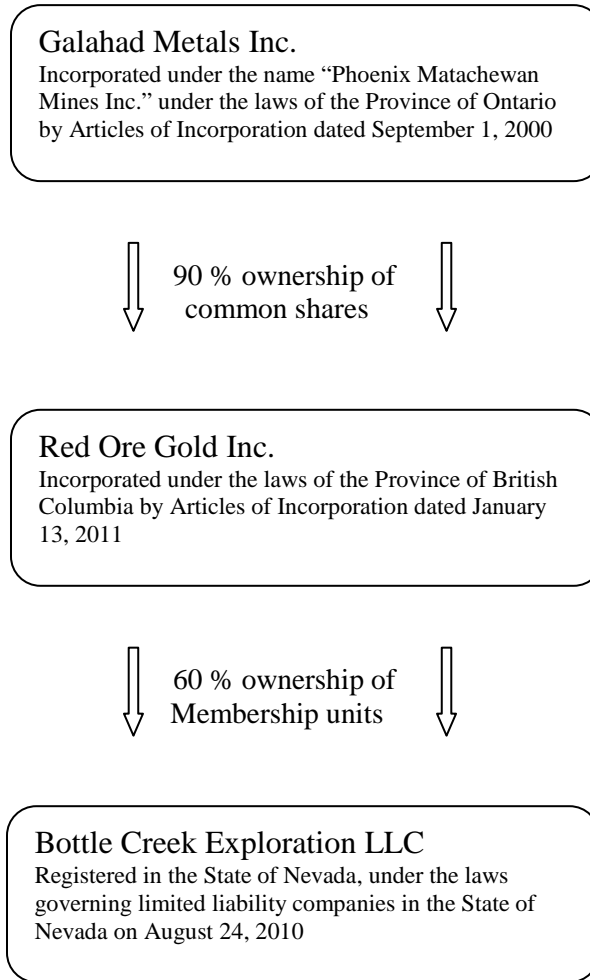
Galahad Metals Inc.
Incorporated under the name “Phoenix Matachewan Mines Inc.” under the laws of the Province of Ontario by Articles of Incorporation dated September 1, 2000

90 % ownership of common shares

Red Ore Gold Inc.
Incorporated under the laws of the Province of British Columbia by Articles of Incorporation dated January 13, 2011

60 % ownership of Membership units

Bottle Creek Exploration LLC
Registered in the State of Nevada, under the laws governing limited liability companies in the State of Nevada on August 24, 2010